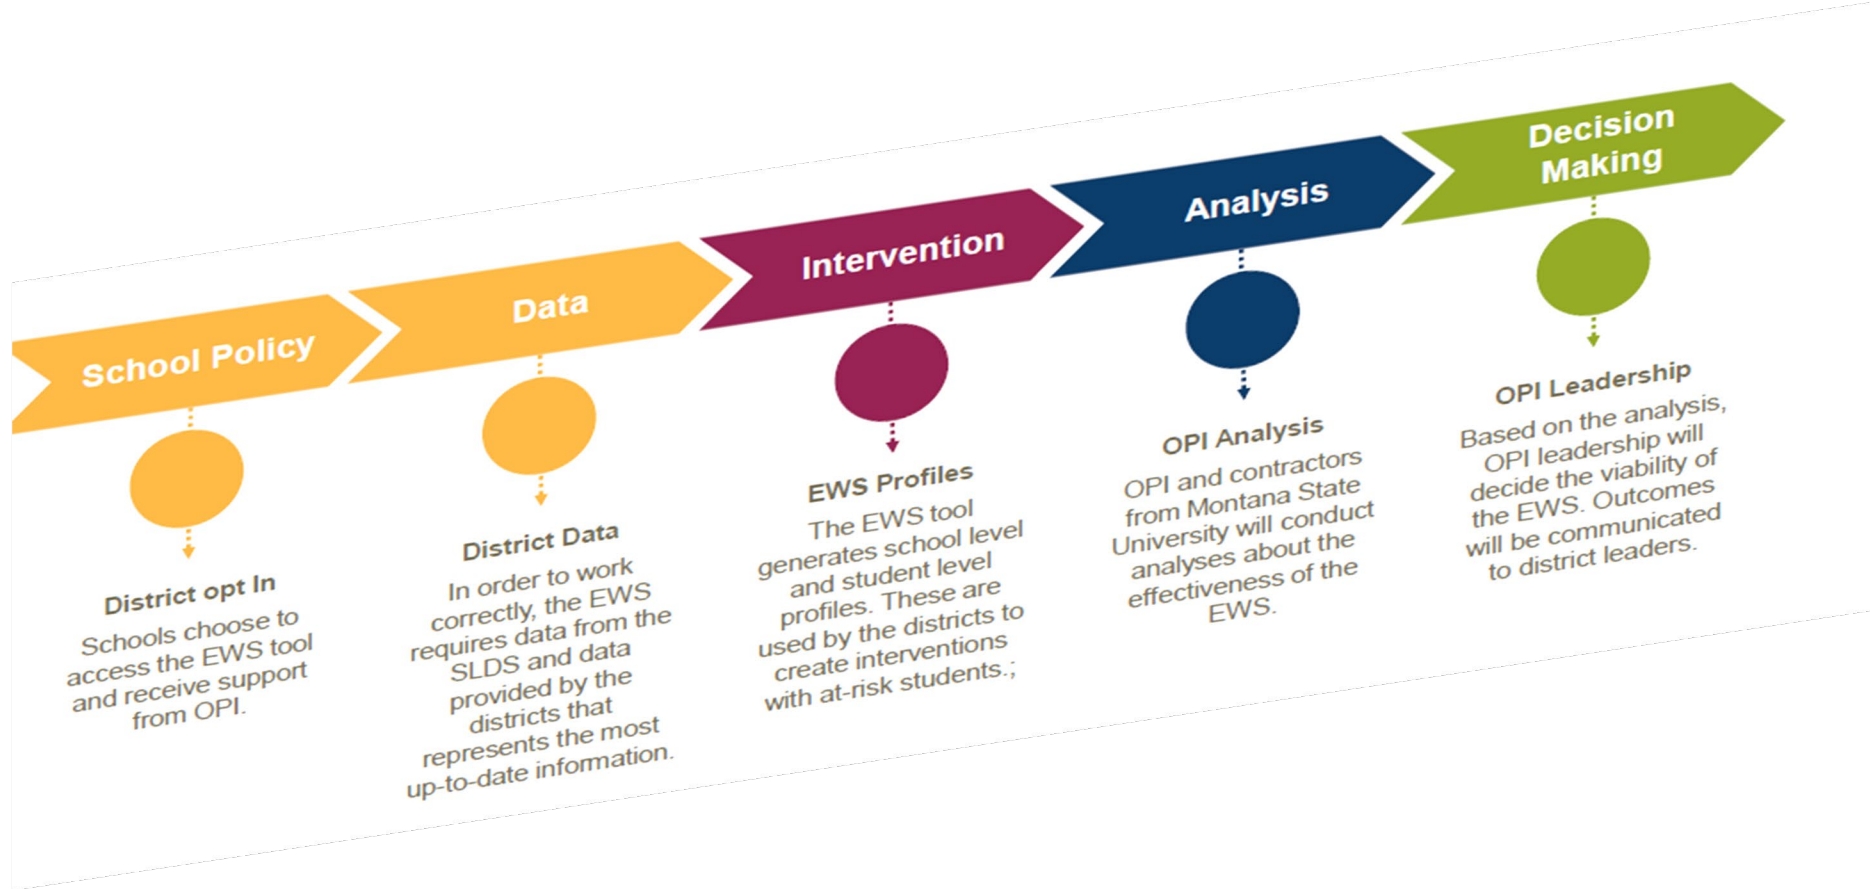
School Policy

Data

Intervention

Analysis

Decision Making

District opt In
Schools choose to access the EWS tool and receive support from OPI.

District Data
In order to work correctly, the EWS requires data from the SLDS and data provided by the districts that represents the most up-to-date information.

EWS Profiles
The EWS tool generates school level and student level profiles. These are used by the districts to create interventions with at-risk students.;

OPI Analysis
OPI and contractors from Montana State University will conduct analyses about the effectiveness of the EWS.

OPI Leadership
Based on the analysis, OPI leadership will decide the viability of the EWS. Outcomes will be communicated to district leaders.